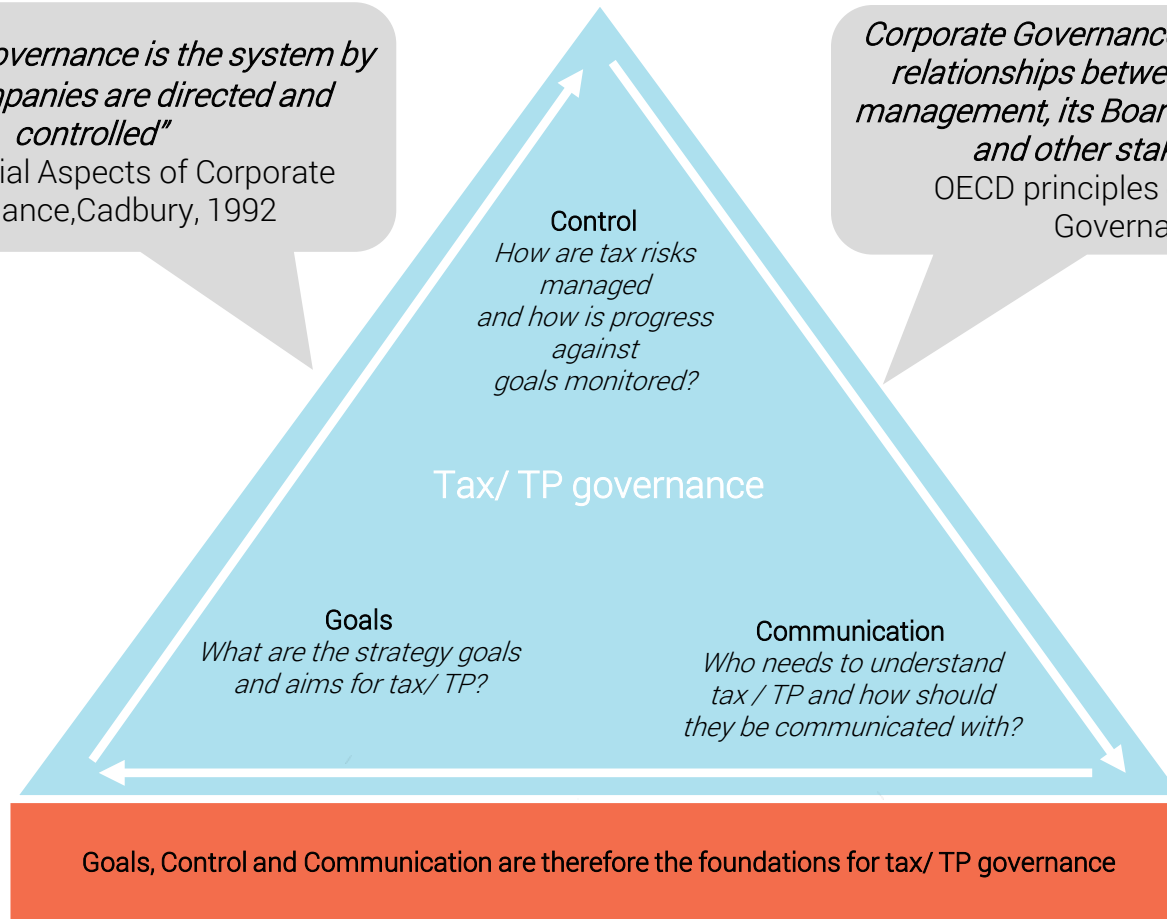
overnance is the system by panies are directed and controlled"
ial Aspects of Corporate ance,Cadbury, 1992

Corporate Governanc relationships betwe management, its Boar and other sta
OECD principles Governa

Control
How are tax risks managed and how is progress against goals monitored?

Tax/ TP governance

Goals
What are the strategy goals and aims for tax/ TP?

Communication
Who needs to understand tax / TP and how should they be communicated with?

Goals, Control and Communication are therefore the foundations for tax/ TP governance